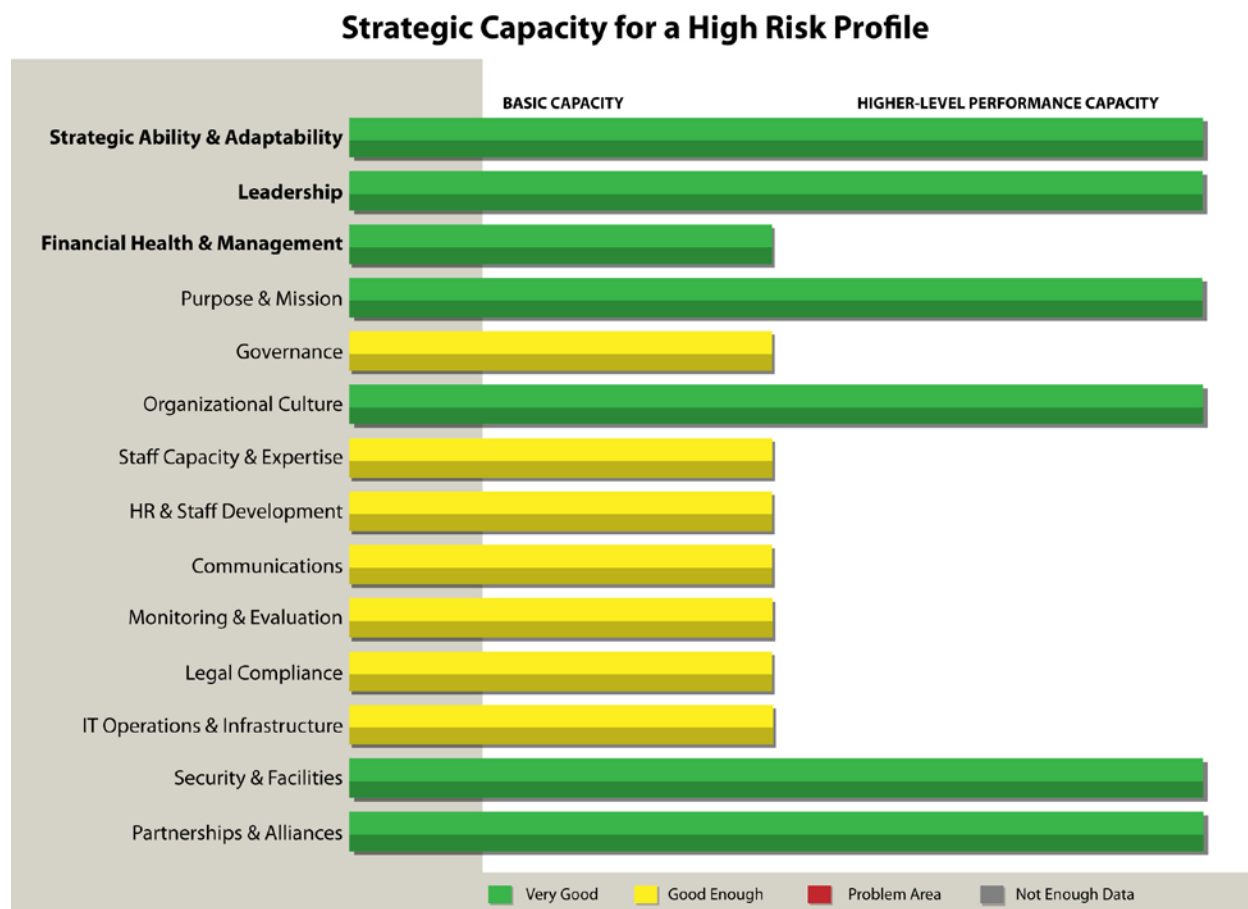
Strategic Capacity for a High Risk Profile

BASIC CAPACITY

HIGHER-LEVEL PERFORMANCE CAPACITY

Strategic Ability & Adaptability

Leadership

Financial Health & Management

Purpose & Mission

Governance

Organizational Culture

Staff Capacity & Expertise

HR & Staff Development

Communications

Monitoring & Evaluation

Legal Compliance

IT Operations & Infrastructure

Security & Facilities

Partnerships & Alliances

Very Good

Good Enough

Problem Area

Not Enough Data